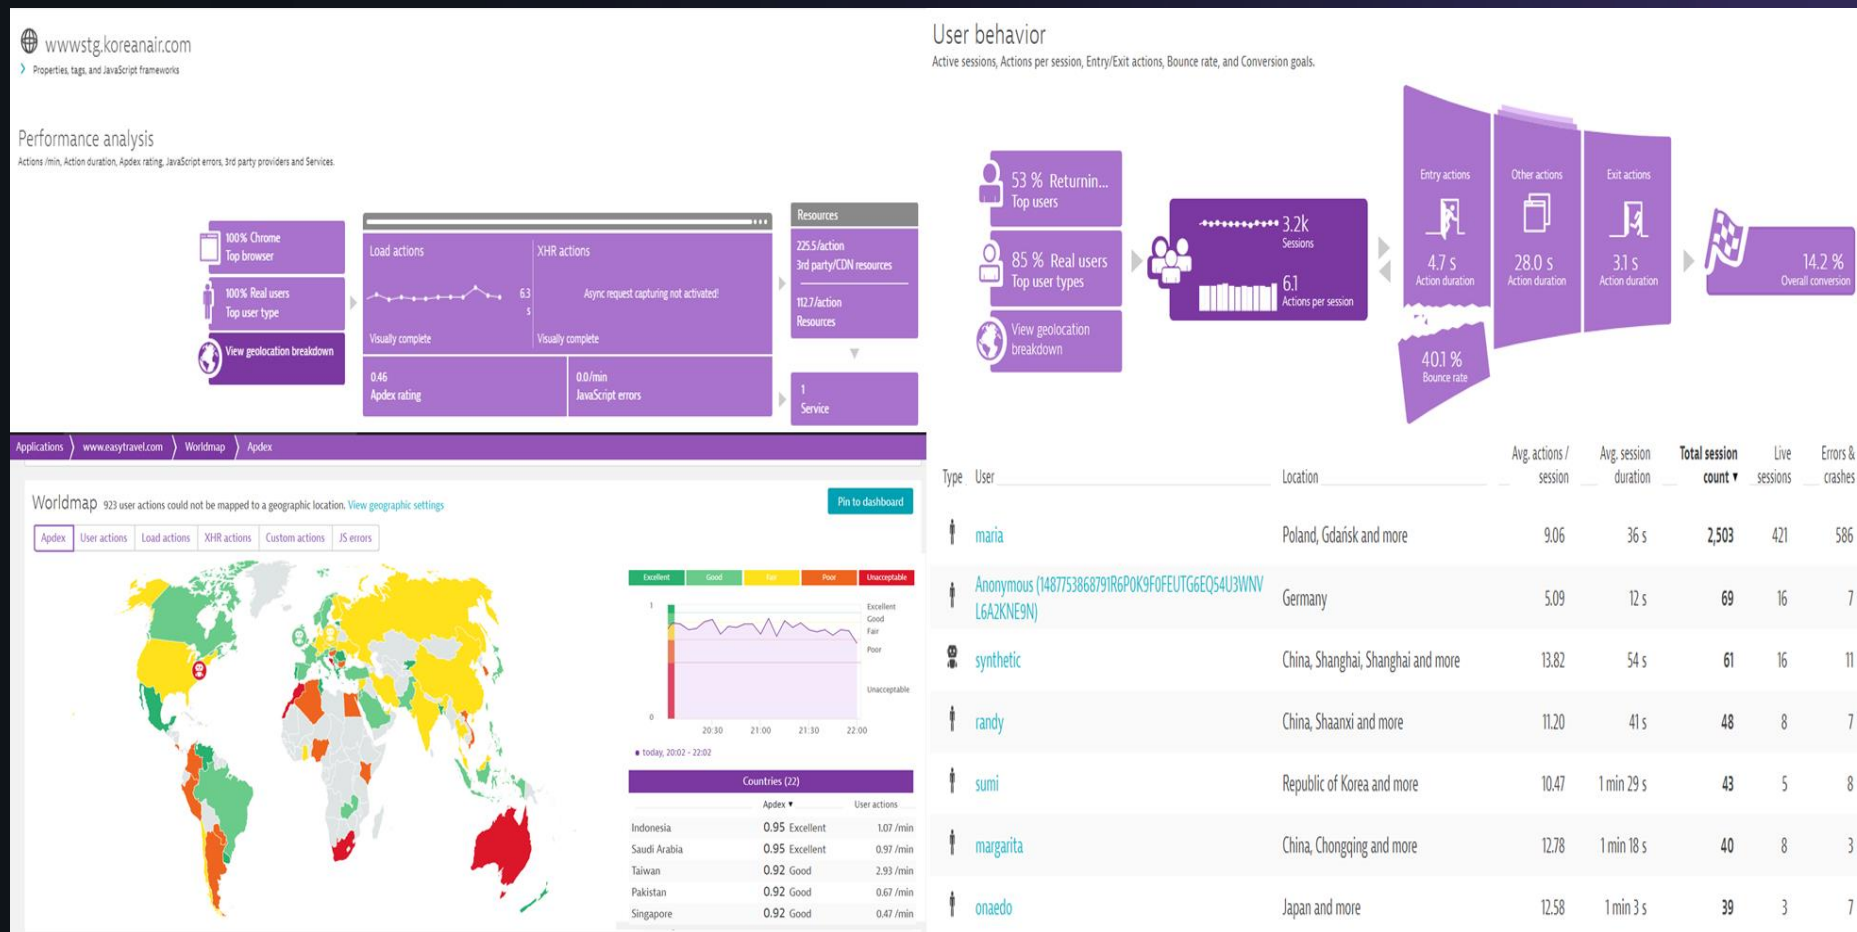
wwwstg.koreanair.com
Properties, tags, and JavaScript frameworks

Performance analysis
Actions /min, Action duration, Apdex rating, JavaScript errors, 3rd party providers and Services.

100% Chrome
Top browser

100% Real users
Top user type

View geolocation breakdown

Load actions
6.3 s
Visually complete

XHR actions
Async request capturing not activated!
Visually complete

0.46
Apdex rating

0.0/min
JavaScript errors

Resources
225.5/action
3rd party/CDN resources
112.7/action
Resources

1
Service

Applications > www.easytravel.com > Worldmap > Apdex

Worldmap 923 user actions could not be mapped to a geographic location. View geographic settings

Pin to dashboard

Apdex | User actions | Load actions | XHR actions | Custom actions | JS errors

Excellent | Good | Fair | Poor | Unacceptable

1
0
Excellent
Good
Fair
Poor
Unacceptable
20:30 21:00 21:30 22:00
today, 20:02 - 22:02

Countries (22)

| | Apdex ▾ | User actions |
|---|---|---|
| Indonesia | 0.95 Excellent | 1.07 /min |
| Saudi Arabia | 0.95 Excellent | 0.97 /min |
| Taiwan | 0.92 Good | 2.93 /min |
| Pakistan | 0.92 Good | 0.67 /min |
| Singapore | 0.92 Good | 0.47 /min |

User behavior
Active sessions, Actions per session, Entry/Exit actions, Bounce rate, and Conversion goals.

53 % Returnin...
Top users

85 % Real users
Top user types

View geolocation breakdown

3.2k
Sessions
6.1
Actions per session

Entry actions
4.7 s
Action duration

Other actions
28.0 s
Action duration

Exit actions
3.1 s
Action duration

40.1 %
Bounce rate

14.2 %
Overall conversion

| Type | User | Location | Avg. actions / session | Avg. session duration | Total session count ▾ | Live sessions | Errors & crashes |
|---|---|---|---|---|---|---|---|
| | maria | Poland, Gdańsk and more | 9.06 | 36 s | 2,503 | 421 | 586 |
| | Anonymous (1487753868791R6P0K9F0FEUTG6EQ54U3WNVL6A2KNE9N) | Germany | 5.09 | 12 s | 69 | 16 | 7 |
| | synthetic | China, Shanghai, Shanghai and more | 13.82 | 54 s | 61 | 16 | 11 |
| | randy | China, Shaanxi and more | 11.20 | 41 s | 48 | 8 | 7 |
| | sumi | Republic of Korea and more | 10.47 | 1 min 29 s | 43 | 5 | 8 |
| | margarita | China, Chongqing and more | 12.78 | 1 min 18 s | 40 | 8 | 3 |
| | onaedo | Japan and more | 12.58 | 1 min 3 s | 39 | 3 | 7 |